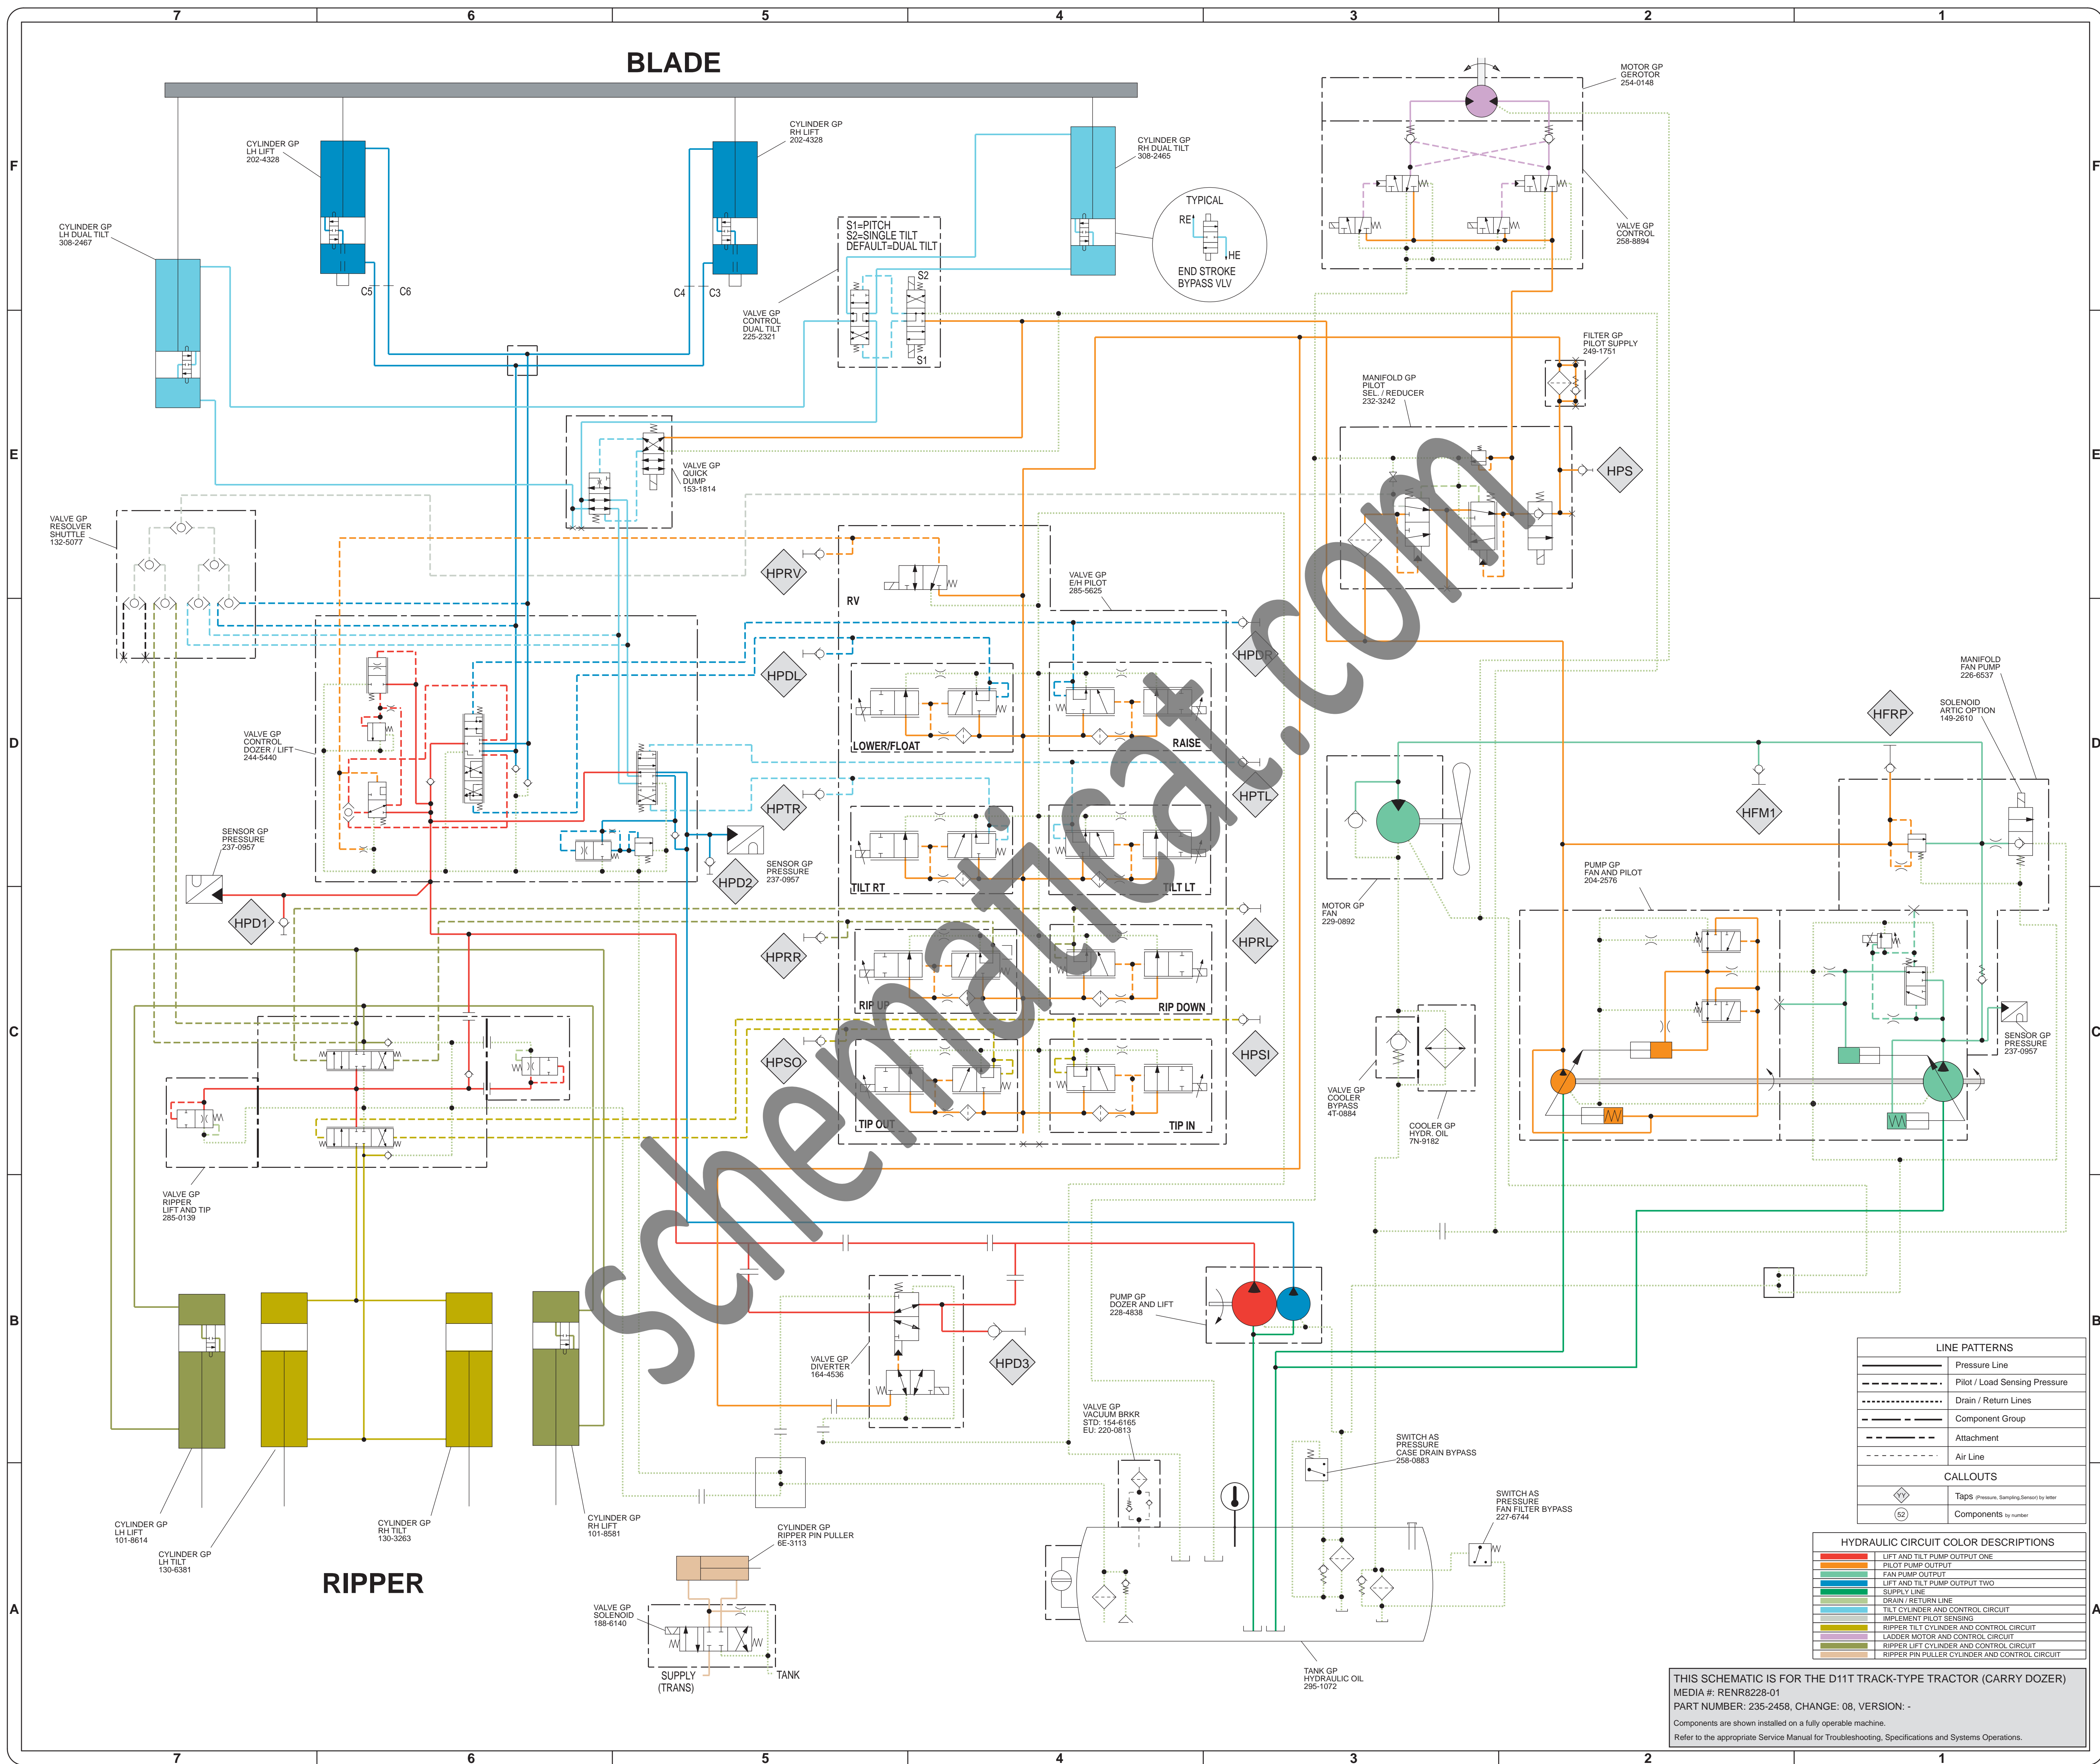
7 6 5 4 3 2 1

BLADE

CYLINDER GP LH LIFT 202-4328

CYLINDER GP RH LIFT 202-4328

CYLINDER GP RH DUAL TILT 308-2465

CYLINDER GP LH DUAL TILT 308-2467

MOTOR GP GEROTOR 254-0148

VALVE GP CONTROL 258-8894

TYPICAL
RE HE
END STROKE BYPASS VLV

S1=PITCH
S2=SINGLE TILT
DEFAULT=DUAL TILT

S2
S1

C5 C6 C4 C3

VALVE GP CONTROL DUAL TILT 225-2321

FILTER GP PILOT SUPPLY 249-1751

MANIFOLD GP PILOT SEL / REDUCER 232-3242

HPS

VALVE GP QUICK DUMP 153-1814

VALVE GP RESOLVER SHUTTLE 132-5077

HPRV

RV

VALVE GP E/H PILOT 285-5625

HPDL

HPDR

LOWER/FLOAT

RAISE

VALVE GP CONTROL DOZER / LIFT 244-5440

HPTR

HPTL

TILT RT

TILT LT

SENSOR GP PRESSURE 237-0957

HPD2

SENSOR GP PRESSURE 237-0957

HPD1

MANIFOLD FAN PUMP 226-6537

SOLENOID ARTIC OPTION 149-2610

HFRP

HFM1

MOTOR GP FAN 229-0892

PUMP GP FAN AND PILOT 204-2576

HPRR

HPRL

RIP UP

RIP DOWN

HPSO

HPSI

TIP OUT

TIP IN

SENSOR GP PRESSURE 237-0957

VALVE GP COOLER BYPASS 4T-0884

COOLER GP HYDR. OIL 7N-9182

VALVE GP RIPPER LIFT AND TIP 285-0139

PUMP GP DOZER AND LIFT 228-4838

VALVE GP DIVERTER 164-4536

HPD3

VALVE GP VACUUM BRKR STD: 154-6165 EU: 220-0813

SWITCH AS PRESSURE CASE DRAIN BYPASS 258-0883

SWITCH AS PRESSURE FAN FILTER BYPASS 227-6744

CYLINDER GP LH LIFT 101-8614

CYLINDER GP LH TILT 130-6381

CYLINDER GP RH TILT 130-3263

CYLINDER GP RH LIFT 101-8581

RIPPER

CYLINDER GP RIPPER PIN PULLER 6E-3113

VALVE GP SOLENOID 188-6140

SUPPLY (TRANS)

TANK

TANK GP HYDRAULIC OIL 295-1072

schematicat.com

| LINE PATTERNS |
|---|
| Pressure Line |
| Pilot / Load Sensing Pressure |
| Drain / Return Lines |
| Component Group |
| Attachment |
| Air Line |

CALLOUTS
YY Taps (Pressure, Sampling,Sensor) by letter
52 Components by number

HYDRAULIC CIRCUIT COLOR DESCRIPTIONS
LIFT AND TILT PUMP OUTPUT ONE
PILOT PUMP OUTPUT
FAN PUMP OUTPUT
LIFT AND TILT PUMP OUTPUT TWO
SUPPLY LINE
DRAIN / RETURN LINE
TILT CYLINDER AND CONTROL CIRCUIT
IMPLEMENT PILOT SENSING
RIPPER TILT CYLINDER AND CONTROL CIRCUIT
LADDER MOTOR AND CONTROL CIRCUIT
RIPPER LIFT CYLINDER AND CONTROL CIRCUIT
RIPPER PIN PULLER CYLINDER AND CONTROL CIRCUIT

THIS SCHEMATIC IS FOR THE D11T TRACK-TYPE TRACTOR (CARRY DOZER)
MEDIA #: RENR8228-01
PART NUMBER: 235-2458, CHANGE: 08, VERSION: -
Components are shown installed on a fully operable machine.
Refer to the appropriate Service Manual for Troubleshooting, Specifications and Systems Operations.

F E D C B A